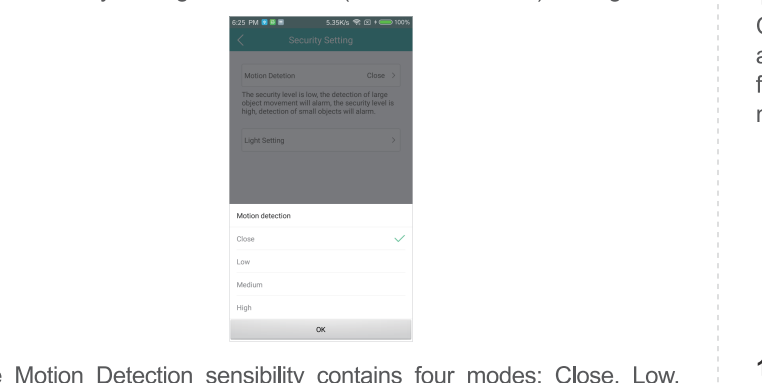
6:25 PM 5.35K/s 100%

Security Setting

Motion Detetion Close >

The security level is low, the detection of large object movement will alarm, the security level is high, detection of small objects will alarm.

Light Setting >

Motion detection

Close

Low

Medium

High

OK

e Motion Detection sensibility contains four modes: Close, Low,

C
a
f
r

1